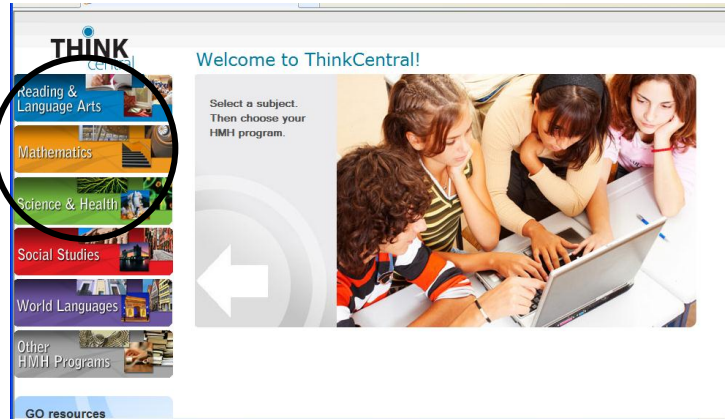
THINK central

Welcome to ThinkCentral!

Reading & Language Arts

Mathematics

Science & Health

Social Studies

World Languages

Other HMH Programs

GO resources

Select a subject. Then choose your HMH program.